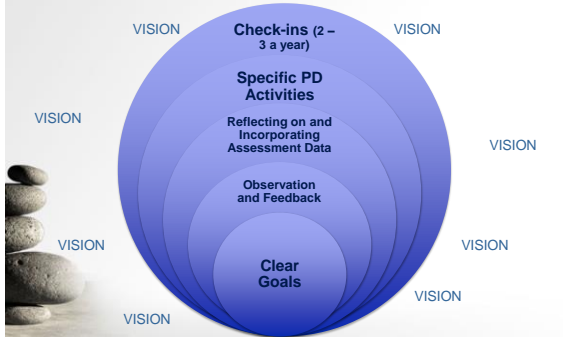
VISION

VISION

Check-ins (2 – 3 a year)

Specific PD Activities

Reflecting on and Incorporating Assessment Data

Observation and Feedback

Clear Goals

VISION

VISION

VISION

VISION

VISION

VISION